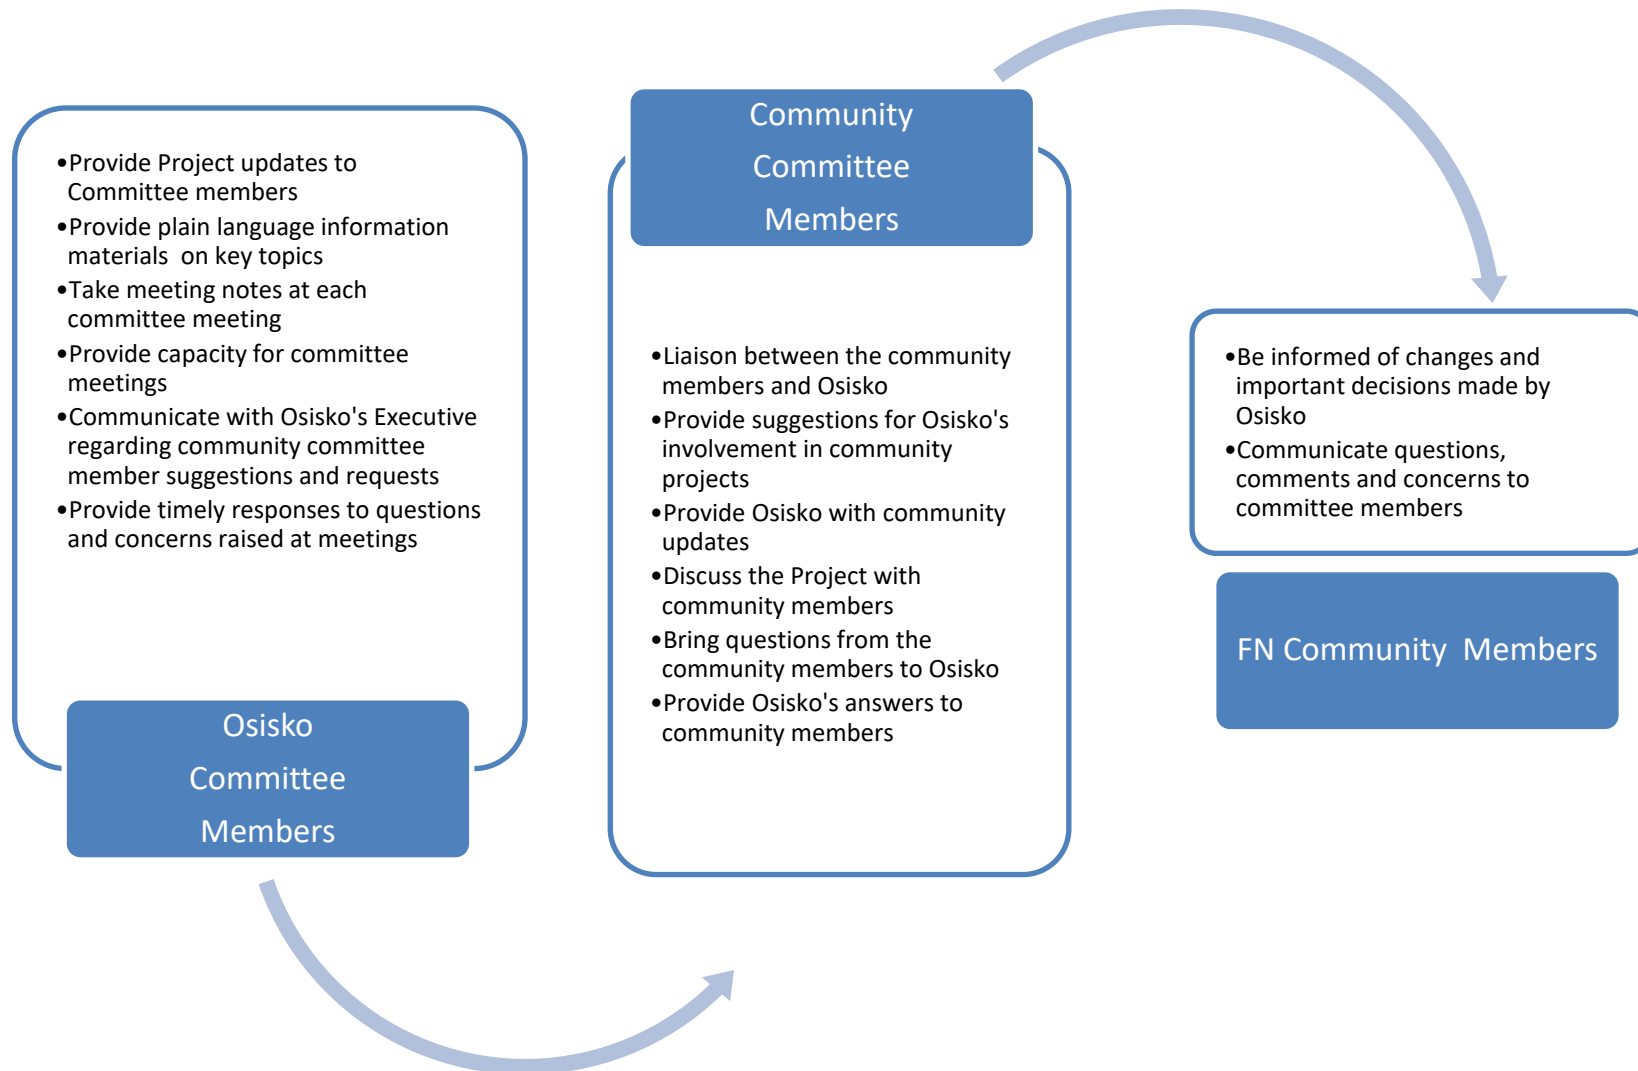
•Provide Project updates to Committee members
•Provide plain language information materials on key topics
•Take meeting notes at each committee meeting
•Provide capacity for committee meetings
•Communicate with Osisko's Executive regarding community committee member suggestions and requests
•Provide timely responses to questions and concerns raised at meetings

Osisko Committee Members

Community Committee Members

•Liaison between the community members and Osisko
•Provide suggestions for Osisko's involvement in community projects
•Provide Osisko with community updates
•Discuss the Project with community members
•Bring questions from the community members to Osisko
•Provide Osisko's answers to community members

•Be informed of changes and important decisions made by Osisko
•Communicate questions, comments and concerns to committee members

FN Community Members